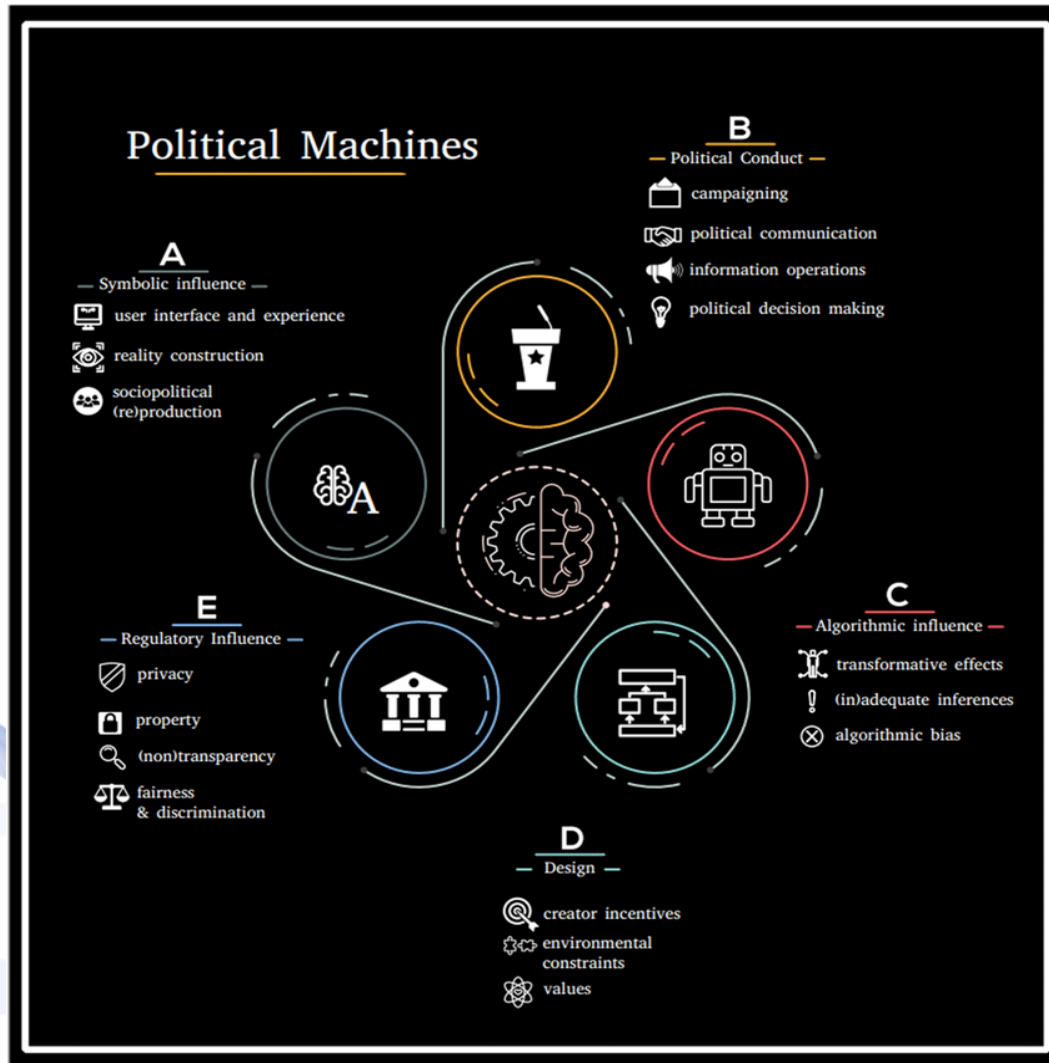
Political Machines

B
Political Conduct
campaigning
political communication
information operations
political decision making

A
Symbolic influence
user interface and experience
reality construction
sociopolitical (re)production

A

C
Algorithmic influence
transformative effects
(in)adequate inferences
algorithmic bias

E
Regulatory Influence
privacy
property
(non)transparency
fairness & discrimination

D
Design
creator incentives
environmental constraints
values